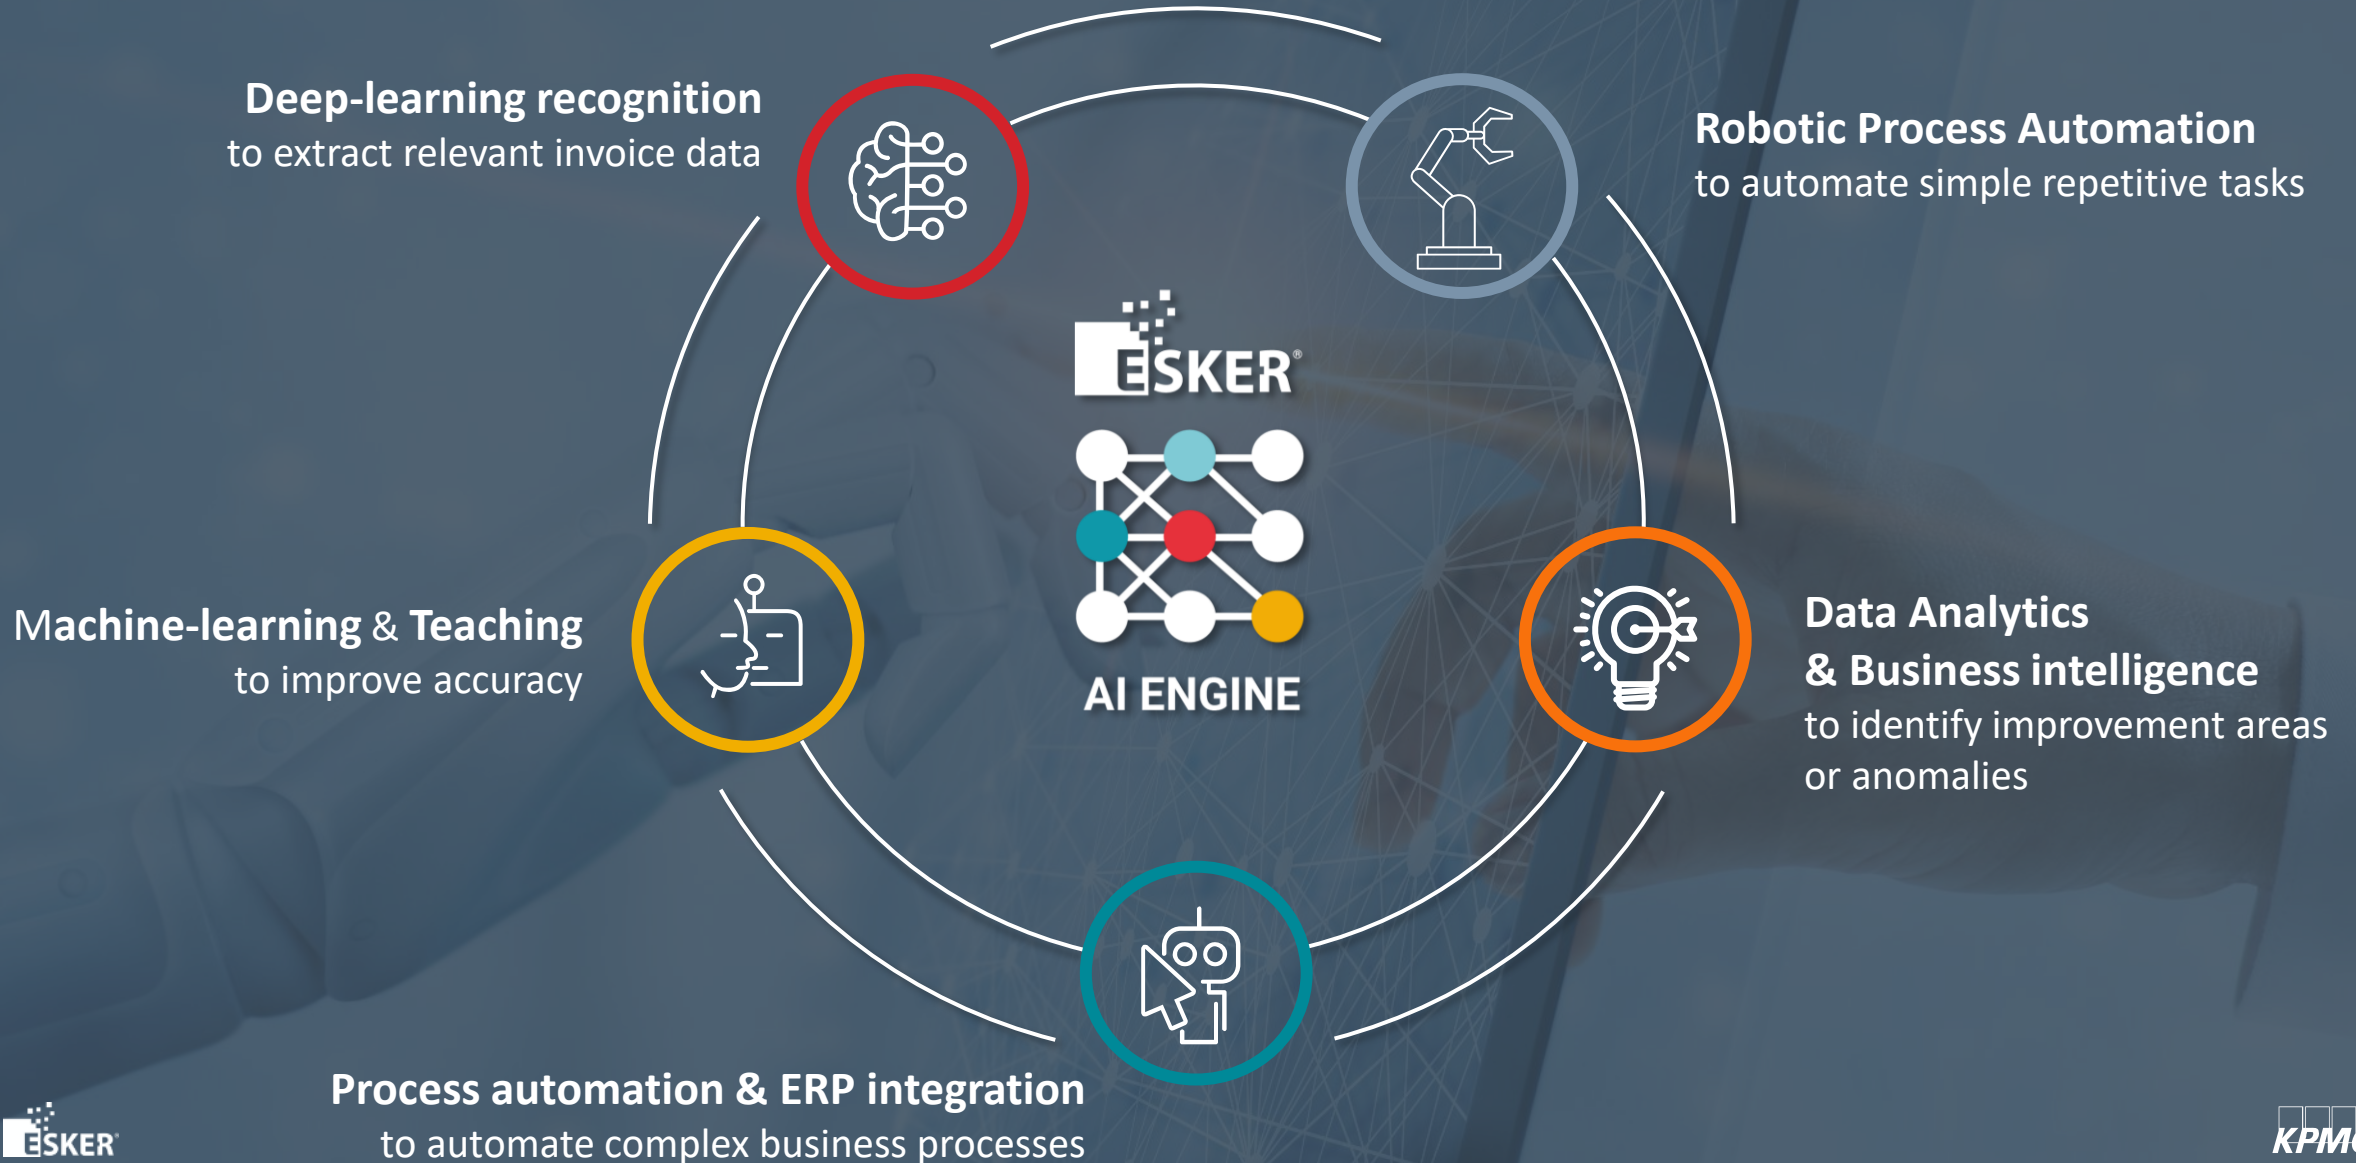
Deep-learning recognition
to extract relevant invoice data

Robotic Process Automation
to automate simple repetitive tasks

ESKER®

AI ENGINE

Machine-learning & Teaching
to improve accuracy

Data Analytics
& Business intelligence
to identify improvement areas or anomalies

Process automation & ERP integration
to automate complex business processes

ESKER®

KPM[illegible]